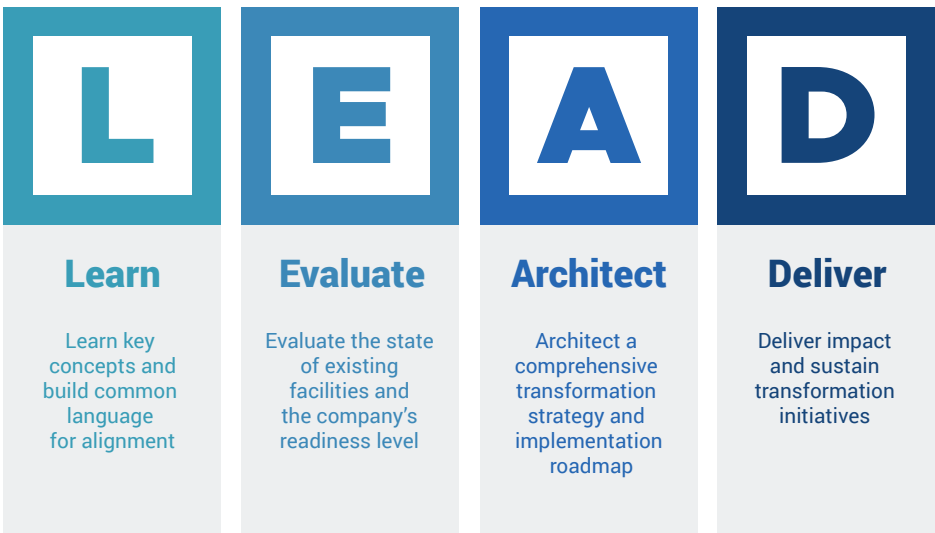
L

Learn

Learn key concepts and build common language for alignment

E

Evaluate

Evaluate the state of existing facilities and the company's readiness level

A

Architect

Architect a comprehensive transformation strategy and implementation roadmap

D

Deliver

Deliver impact and sustain transformation initiatives